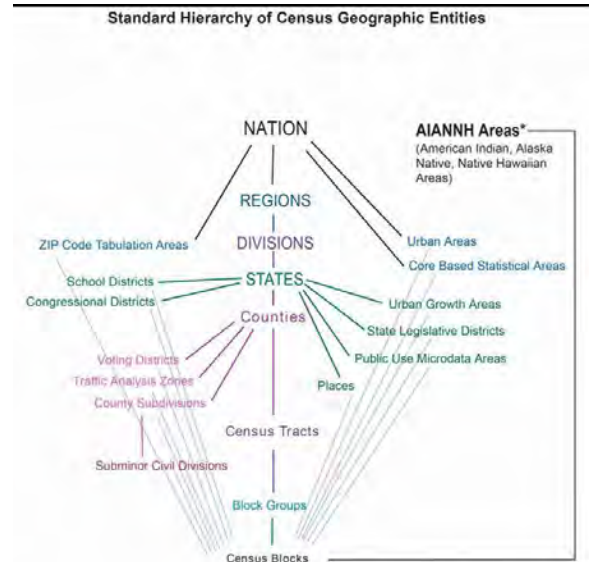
Standard Hierarchy of Census Geographic Entities

NATION

AIANNH Areas*
(American Indian, Alaska Native, Native Hawaiian Areas)

REGIONS

DIVISIONS

ZIP Code Tabulation Areas

Urban Areas

Core Based Statistical Areas

School Districts

STATES

Congressional Districts

Urban Growth Areas

Counties

State Legislative Districts

Voting Districts

Public Use Microdata Areas

Traffic Analysis Zones

Places

County Subdivisions

Census Tracts

Subminor Civil Divisions

Block Groups

Census Blocks